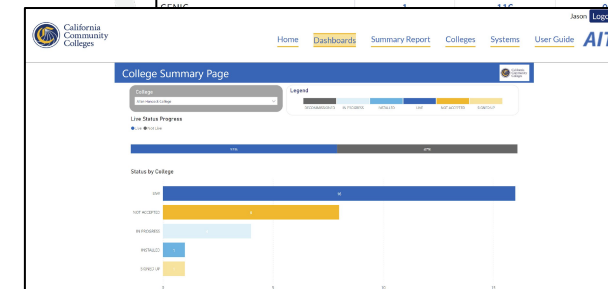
GENIC 1 116

Jason Logo

California Community Colleges

Home Dashboards Summary Report Colleges Systems User Guide AIT

College Summary Page

College

Allan Hancock College

Legend

DECOMMISSIONED IN PROGRESS INSTALLED LIVE NOT ACCEPTED SIGNED UP

Live Status Progress

● Live ● Not Live

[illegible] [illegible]

Status by College

LIVE

NOT ACCEPTED

IN PROGRESS

INSTALLED

SIGNED UP

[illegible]

0 5 10 15